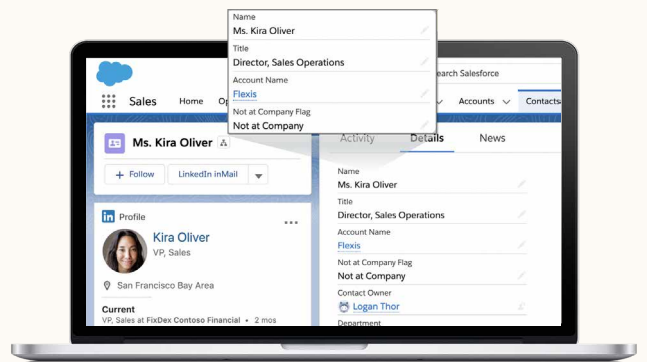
Name
Ms. Kira Oliver
Title
Director, Sales Operations
Account Name
Flexis
Not at Company Flag
Not at Company

earch Salesforce

Sales Home Op

Accounts Contacts

Ms. Kira Oliver

+ Follow LinkedIn inMail

Activity Details News

Profile

Kira Oliver
VP, Sales

San Francisco Bay Area

Current
VP, Sales at FixDex Contoso Financial • 2 mos

Name
Ms. Kira Oliver
Title
Director, Sales Operations
Account Name
Flexis
Not at Company Flag
Not at Company
Contact Owner
Logan Thor
Department